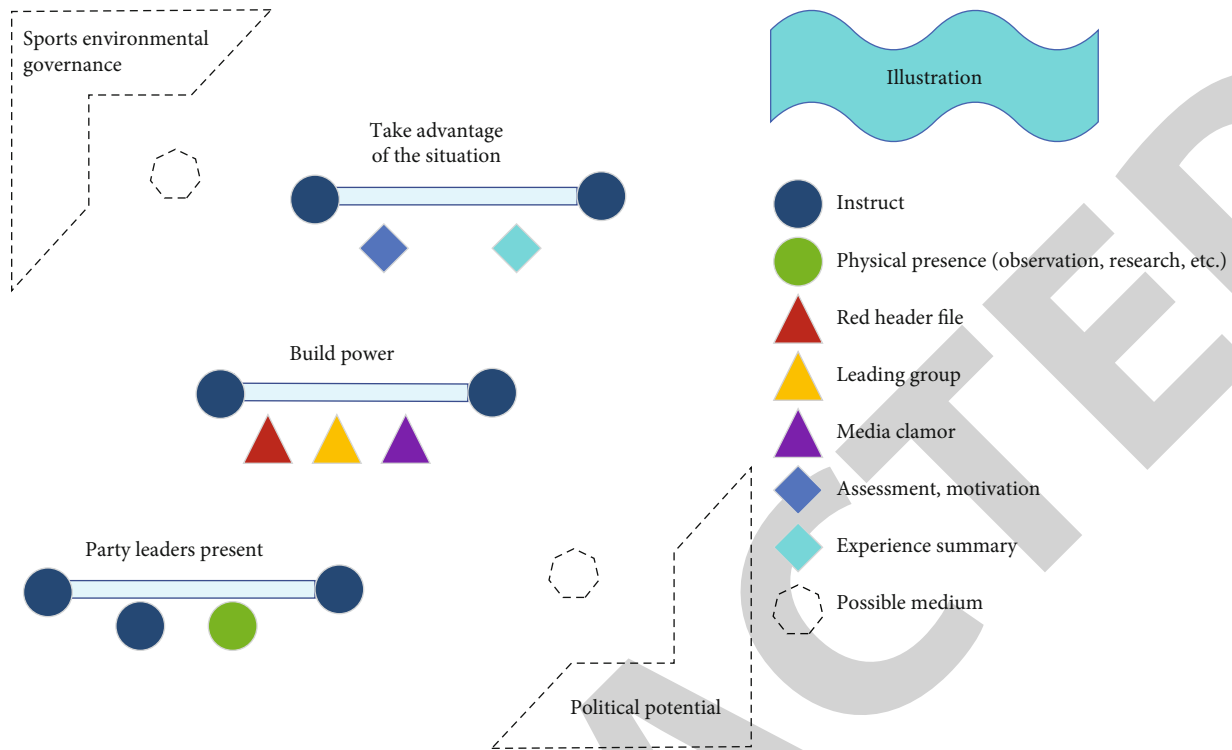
Sports environmental governance

Take advantage of the situation

Build power

Party leaders present

Political potential

Illustration

Instruct

Physical presence (observation, research, etc.)

Red header file

Leading group

Media clamor

Assessment, motivation

Experience summary

Possible medium

RETRACTED